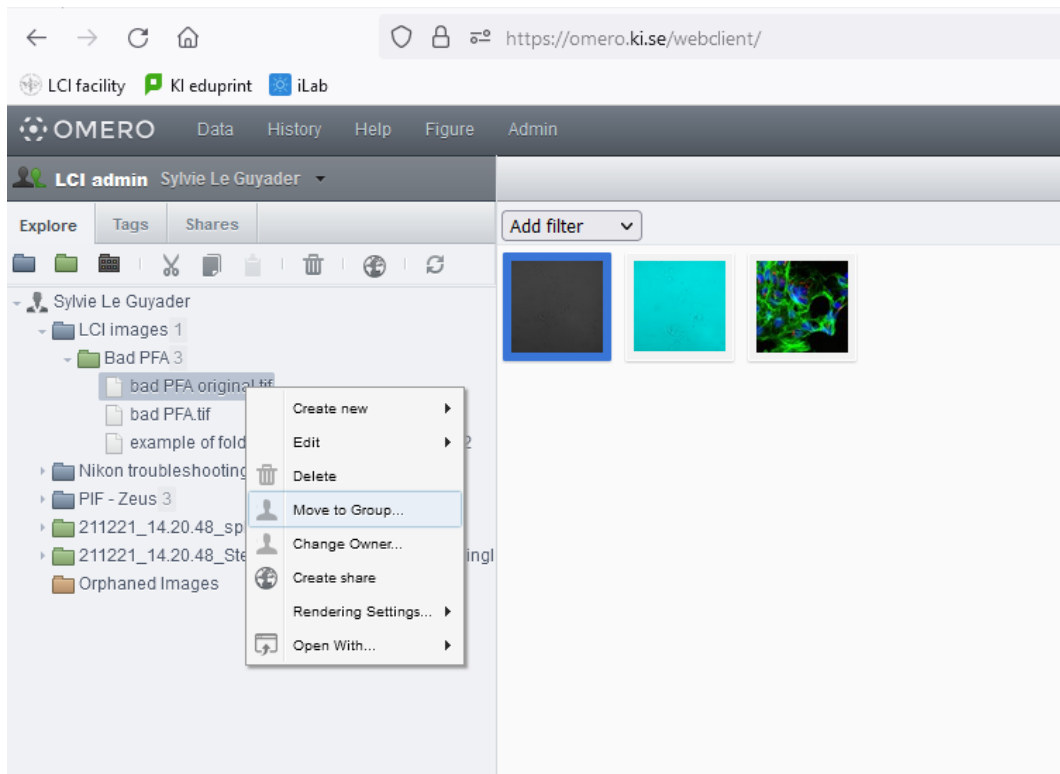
https://omero.ki.se/webclient/

LCI facility KI eduprint iLab

OMERO Data History Help Figure Admin

LCI admin Sylvie Le Guyader

Explore Tags Shares

Add filter

Sylvie Le Guyader
LCI images 1
Bad PFA 3
bad PFA original.tif
bad PFA.tif
example of fold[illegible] 2
Nikon troubleshooting
PIF - Zeus 3
211221_14.20.48_sp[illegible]
211221_14.20.48_Ste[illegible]ingl
Orphaned Images

Create new
Edit
Delete
Move to Group...
Change Owner...
Create share
Rendering Settings...
Open With...